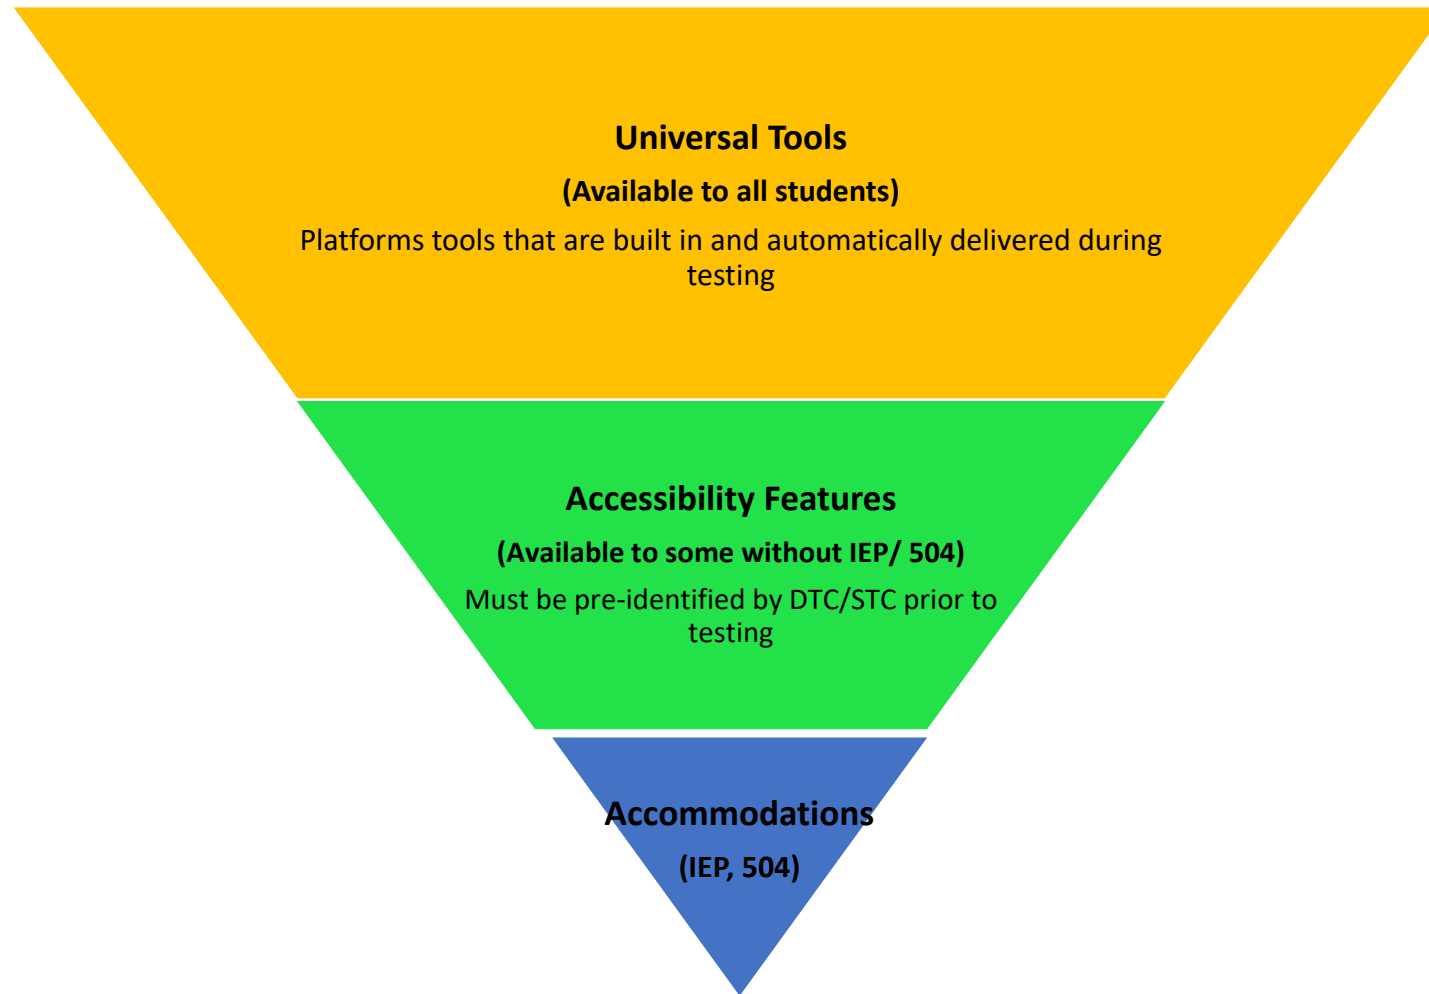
Universal Tools

(Available to all students)

Platforms tools that are built in and automatically delivered during testing

Accessibility Features

(Available to some without IEP/ 504)

Must be pre-identified by DTC/STC prior to testing

Accommodations

(IEP, 504)